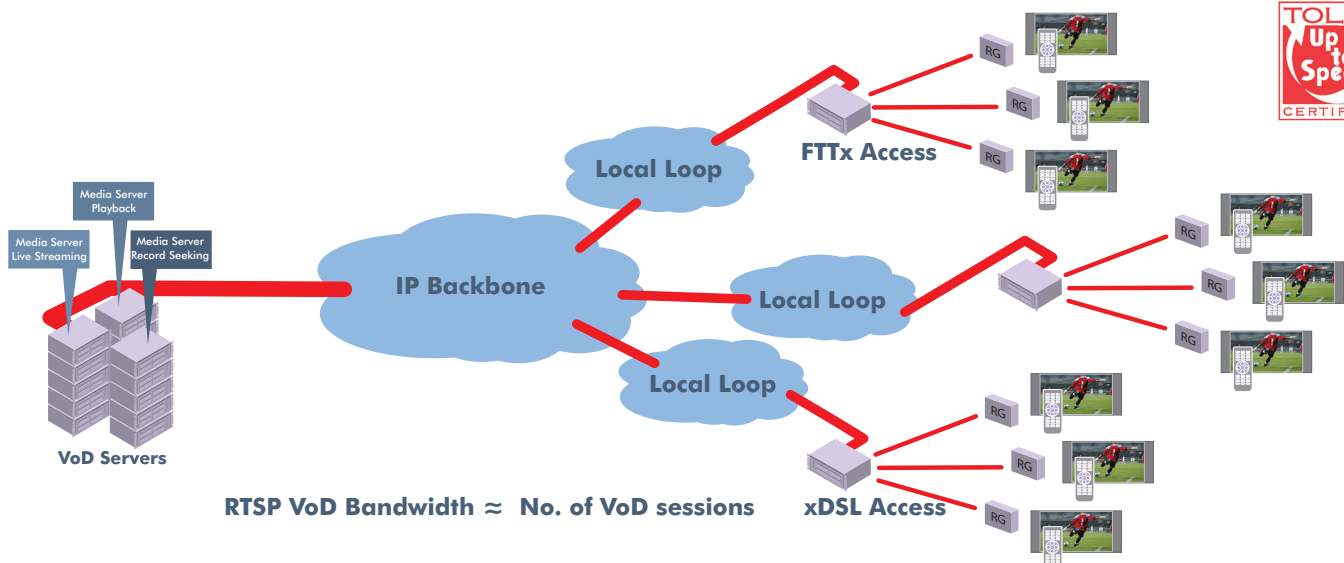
TOL
Up
to
Spe
CERTIF

Media Server Playback

Media Server Live Streaming

Media Server Record Seeking

VoD Servers

IP Backbone

Local Loop

Local Loop

Local Loop

FTTx Access

xDSL Access

RG

RG

RG

RG

RG

RG

RG

RG

RG

RTSP VoD Bandwidth ≈ No. of VoD sessions